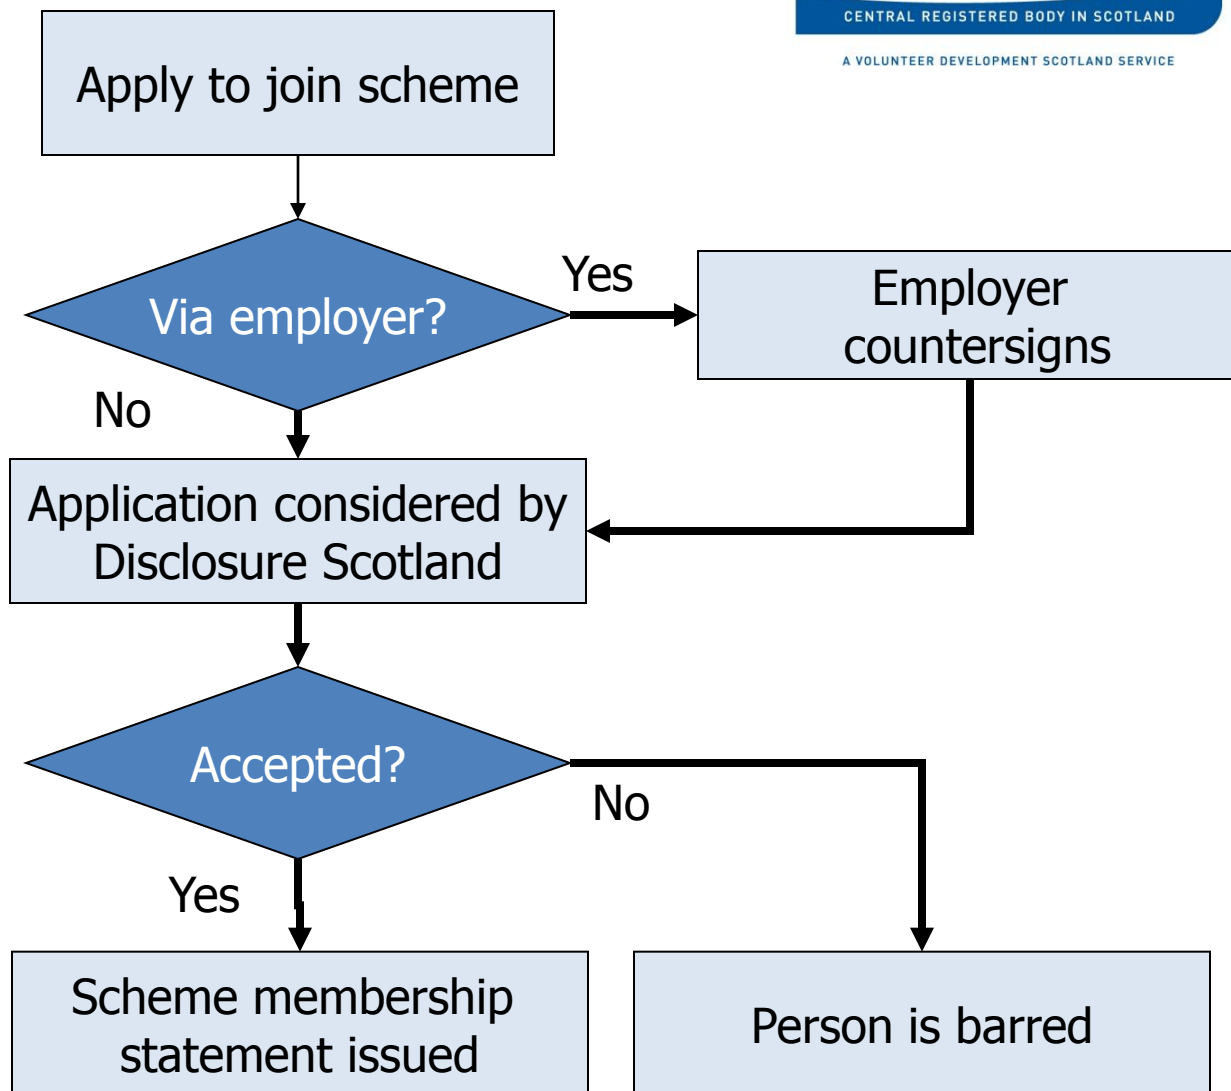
CENTRAL REGISTERED BODY IN SCOTLAND

A VOLUNTEER DEVELOPMENT SCOTLAND SERVICE

Apply to join scheme

Via employer?

Yes

Employer countersigns

No

Application considered by Disclosure Scotland

Accepted?

No

Yes

Scheme membership statement issued

Person is barred